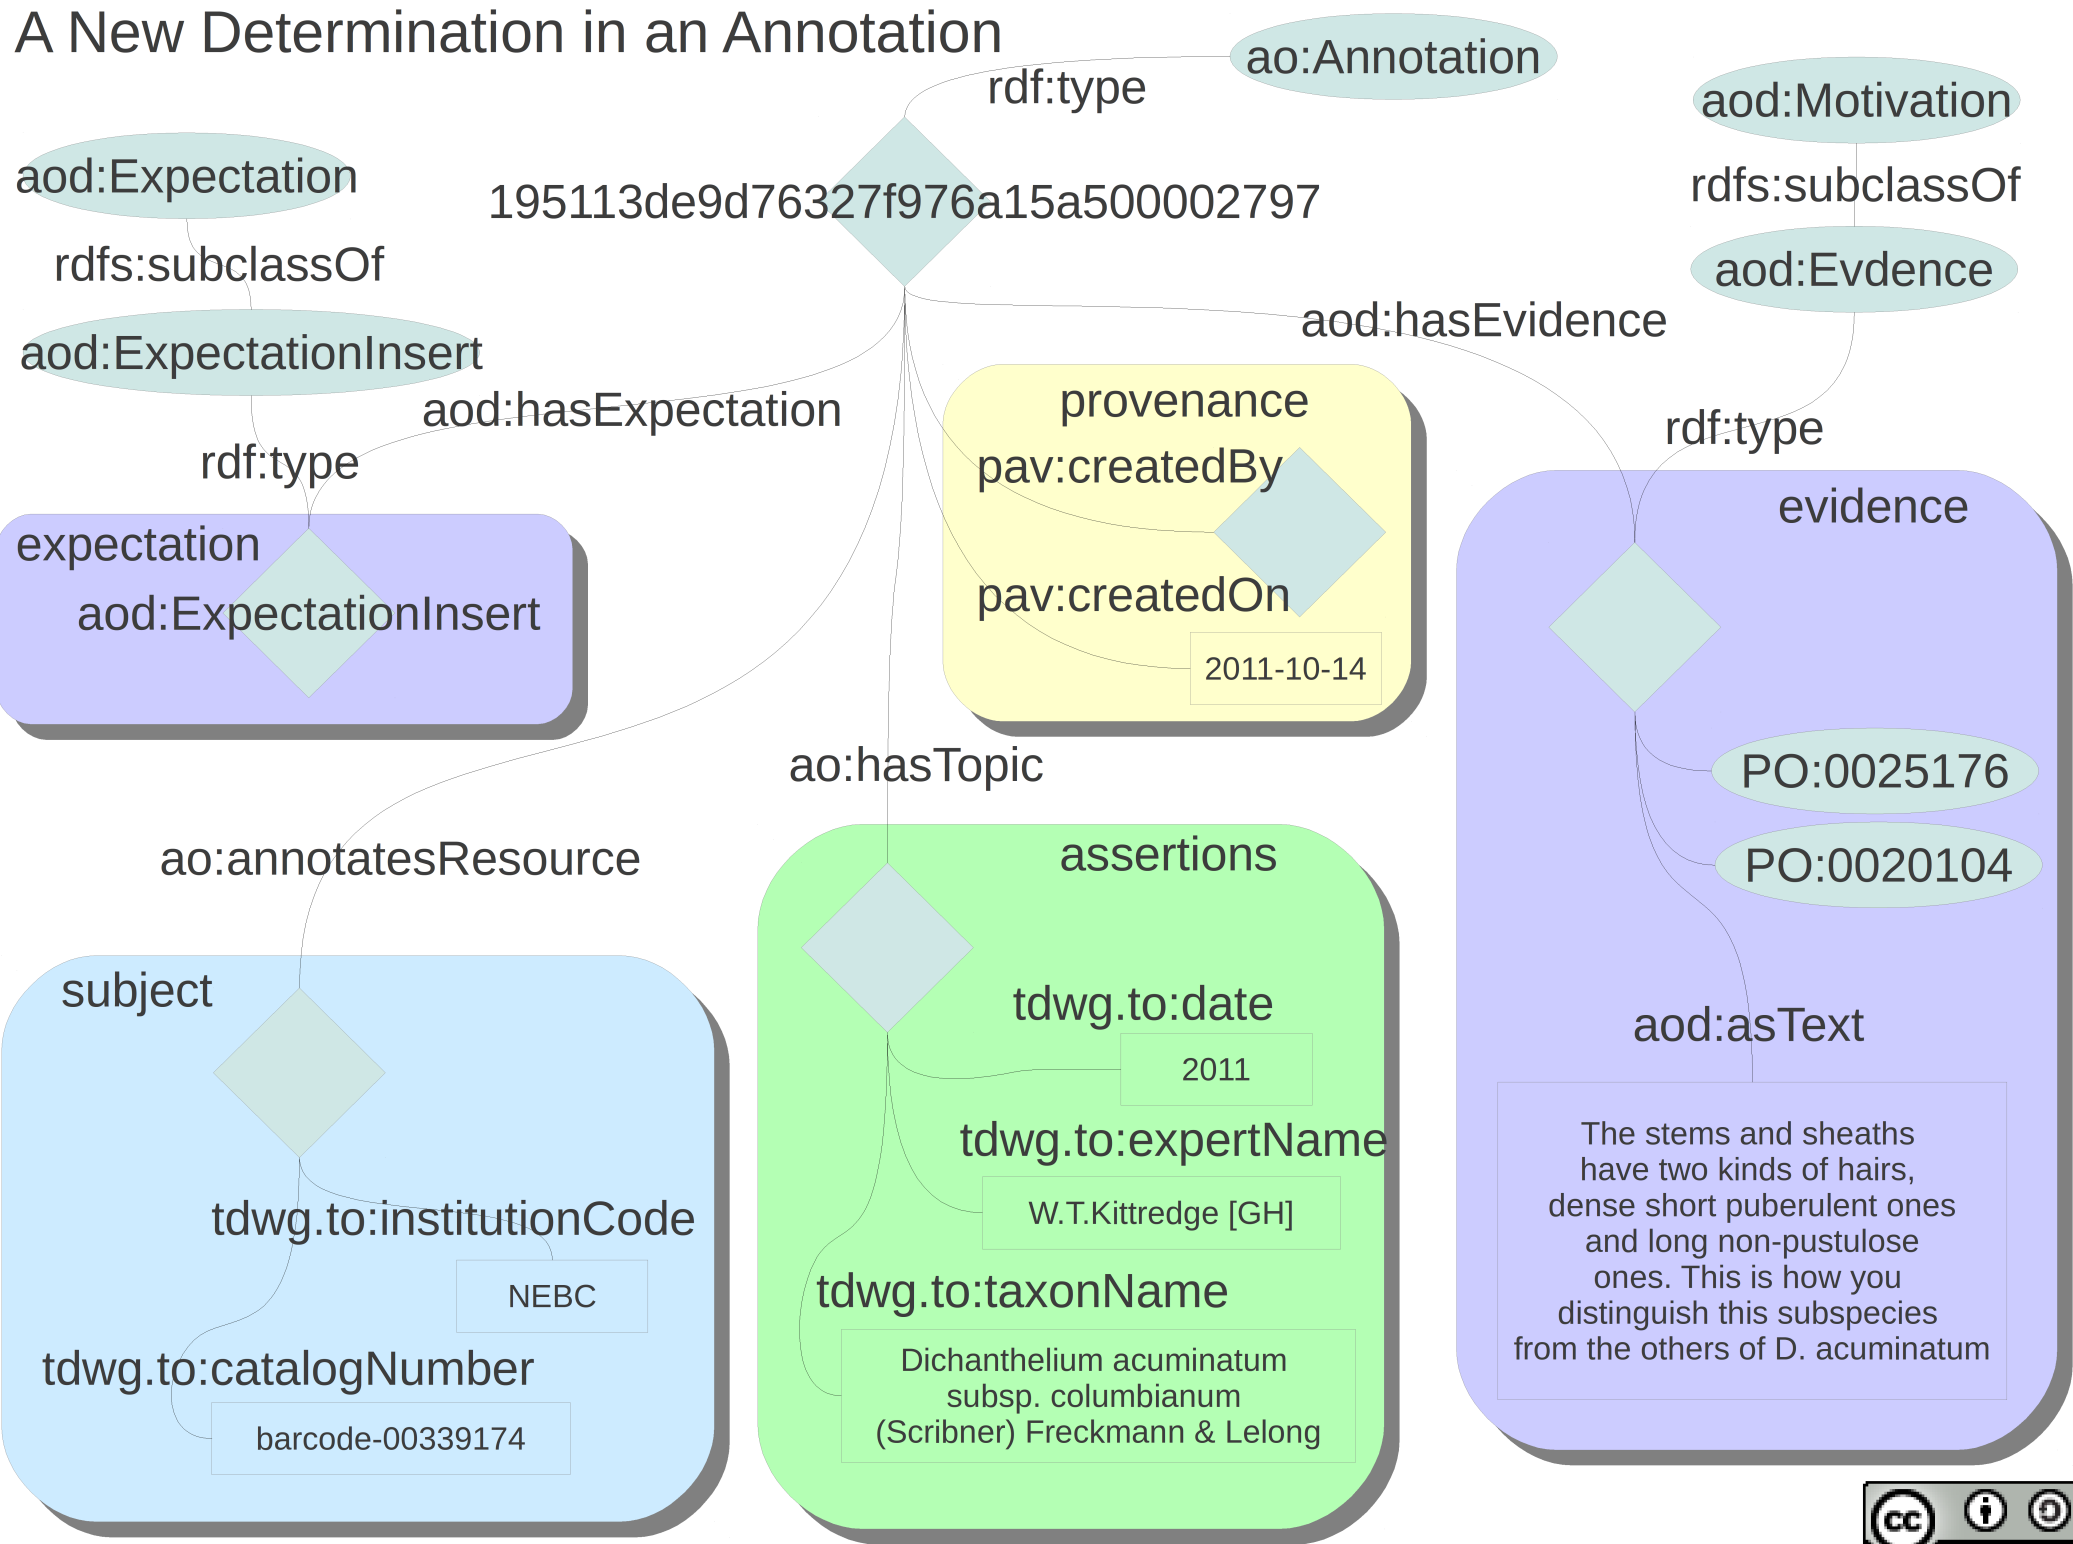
A New Determination in an Annotation

ao:Annotation

rdf:type

aod:Motivation

rdfs:subclassOf

aod:Evdence

aod:Expectation

195113de9d76327f976a15a500002797

rdfs:subclassOf

aod:ExpectationInsert

aod:hasEvidence

aod:hasExpectation

provenance

pav:createdBy

rdf:type

rdf:type

evidence

expectation

aod:ExpectationInsert

pav:createdOn

2011-10-14

ao:hasTopic

PO:0025176

PO:0020104

ao:annotatesResource

assertions

subject

tdwg.to:date

aod:asText

2011

tdwg.to:expertName

The stems and sheaths have two kinds of hairs, dense short puberulent ones and long non-pustulose ones. This is how you distinguish this subspecies from the others of D. acuminatum

W.T.Kittredge [GH]

tdwg.to:institutionCode

NEBC

tdwg.to:taxonName

tdwg.to:catalogNumber

Dichanthelium acuminatum subsp. columbianum (Scribner) Freckmann & Lelong

barcode-00339174